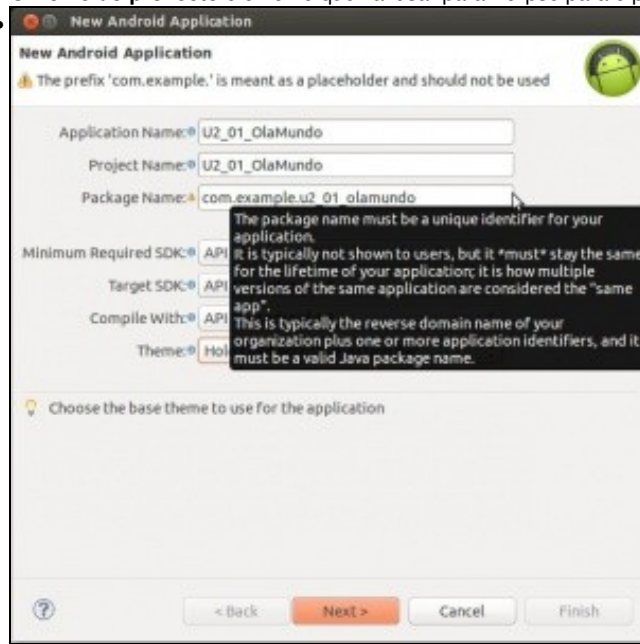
New Android Application

New Android Application

The prefix 'com.example.' is meant as a placeholder and should not be used

Application Name: U2_01_OlaMundo

Project Name: U2_01_OlaMundo

Package Name: com.example.u2_01_olamundo

Minimum Required SDK: API

Target SDK: API

Compile With: API

Theme: Hol

The package name must be a unique identifier for your application.
It is typically not shown to users, but it *must* stay the same for the lifetime of your application; it is how multiple versions of the same application are considered the "same app".
This is typically the reverse domain name of your organization plus one or more application identifiers, and it must be a valid Java package name.

Choose the base theme to use for the application

< Back Next > Cancel Finish